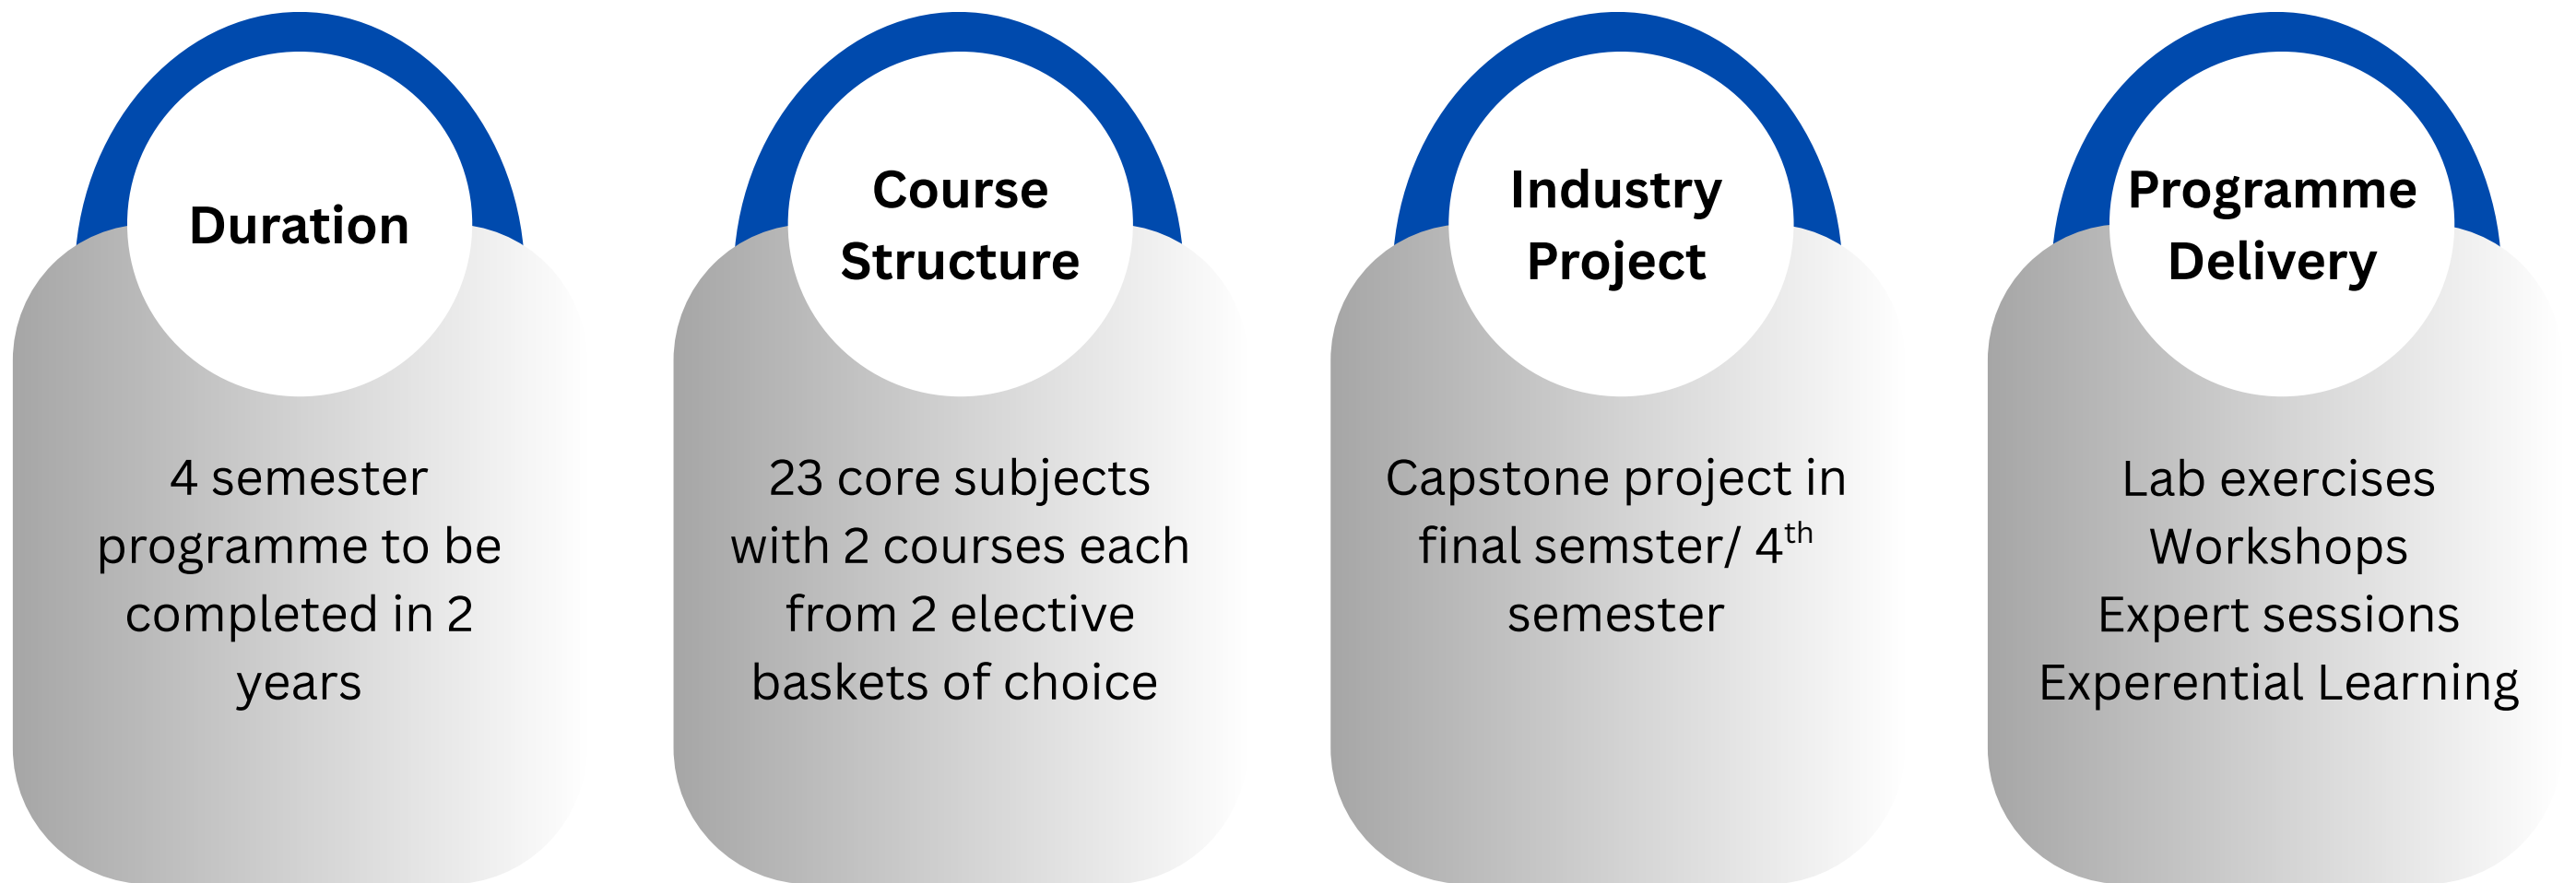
Duration

4 semester programme to be completed in 2 years

Course Structure

23 core subjects with 2 courses each from 2 elective baskets of choice

Industry Project

Capstone project in final semster/ 4$^{th}$ semester

Programme Delivery

Lab exercises
Workshops
Expert sessions
Experential Learning